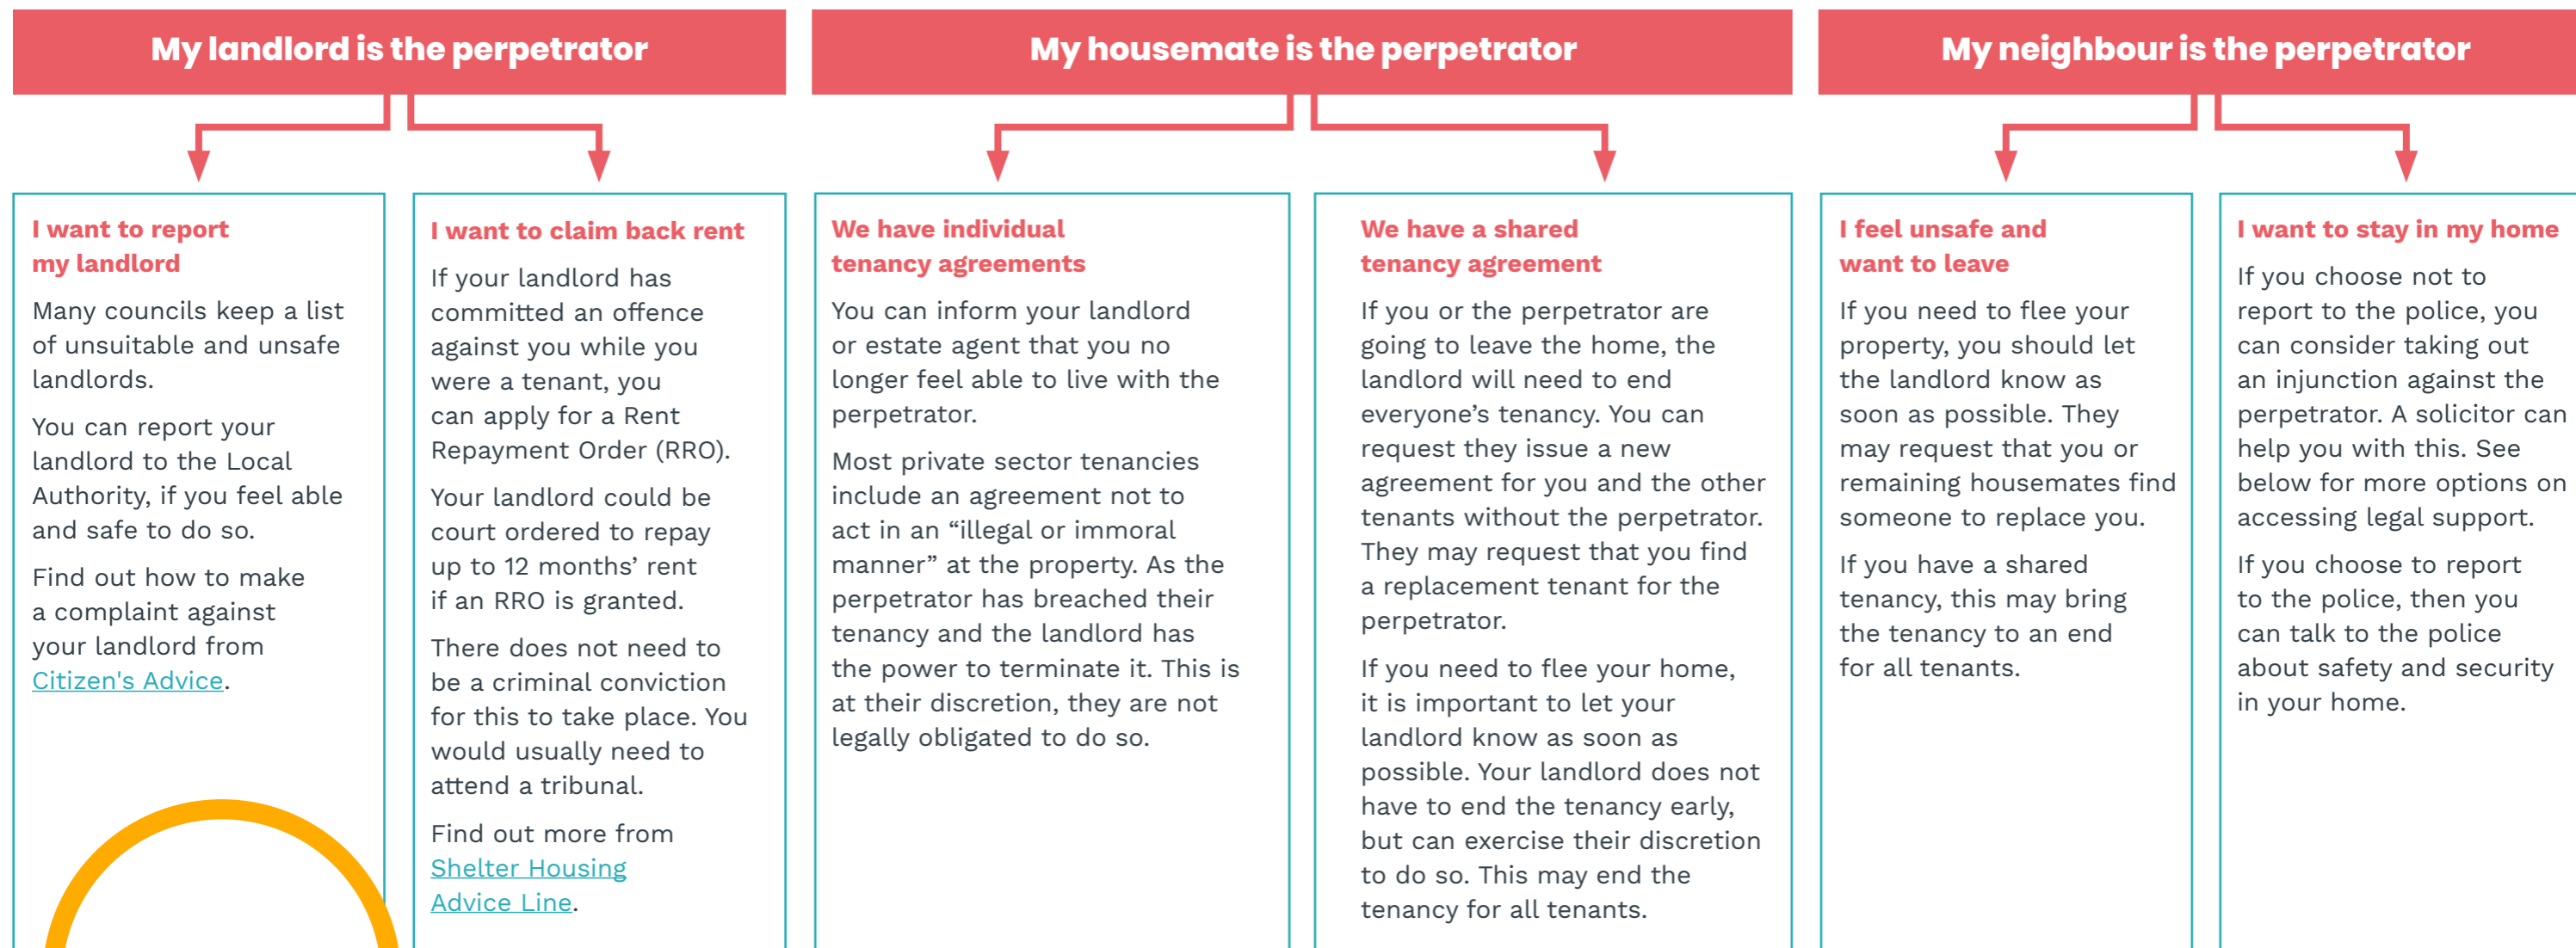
My landlord is the perpetrator

I want to report my landlord

Many councils keep a list of unsuitable and unsafe landlords.

You can report your landlord to the Local Authority, if you feel able and safe to do so.

Find out how to make a complaint against your landlord from Citizen's Advice.

I want to claim back rent

If your landlord has committed an offence against you while you were a tenant, you can apply for a Rent Repayment Order (RRO).

Your landlord could be court ordered to repay up to 12 months' rent if an RRO is granted.

There does not need to be a criminal conviction for this to take place. You would usually need to attend a tribunal.

Find out more from Shelter Housing Advice Line.

My housemate is the perpetrator

We have individual tenancy agreements

You can inform your landlord or estate agent that you no longer feel able to live with the perpetrator.

Most private sector tenancies include an agreement not to act in an “illegal or immoral manner” at the property. As the perpetrator has breached their tenancy and the landlord has the power to terminate it. This is at their discretion, they are not legally obligated to do so.

We have a shared tenancy agreement

If you or the perpetrator are going to leave the home, the landlord will need to end everyone’s tenancy. You can request they issue a new agreement for you and the other tenants without the perpetrator. They may request that you find a replacement tenant for the perpetrator.

If you need to flee your home, it is important to let your landlord know as soon as possible. Your landlord does not have to end the tenancy early, but can exercise their discretion to do so. This may end the tenancy for all tenants.

My neighbour is the perpetrator

I feel unsafe and want to leave

If you need to flee your property, you should let the landlord know as soon as possible. They may request that you or remaining housemates find someone to replace you.

If you have a shared tenancy, this may bring the tenancy to an end for all tenants.

I want to stay in my home

If you choose not to report to the police, you can consider taking out an injunction against the perpetrator. A solicitor can help you with this. See below for more options on accessing legal support.

If you choose to report to the police, then you can talk to the police about safety and security in your home.